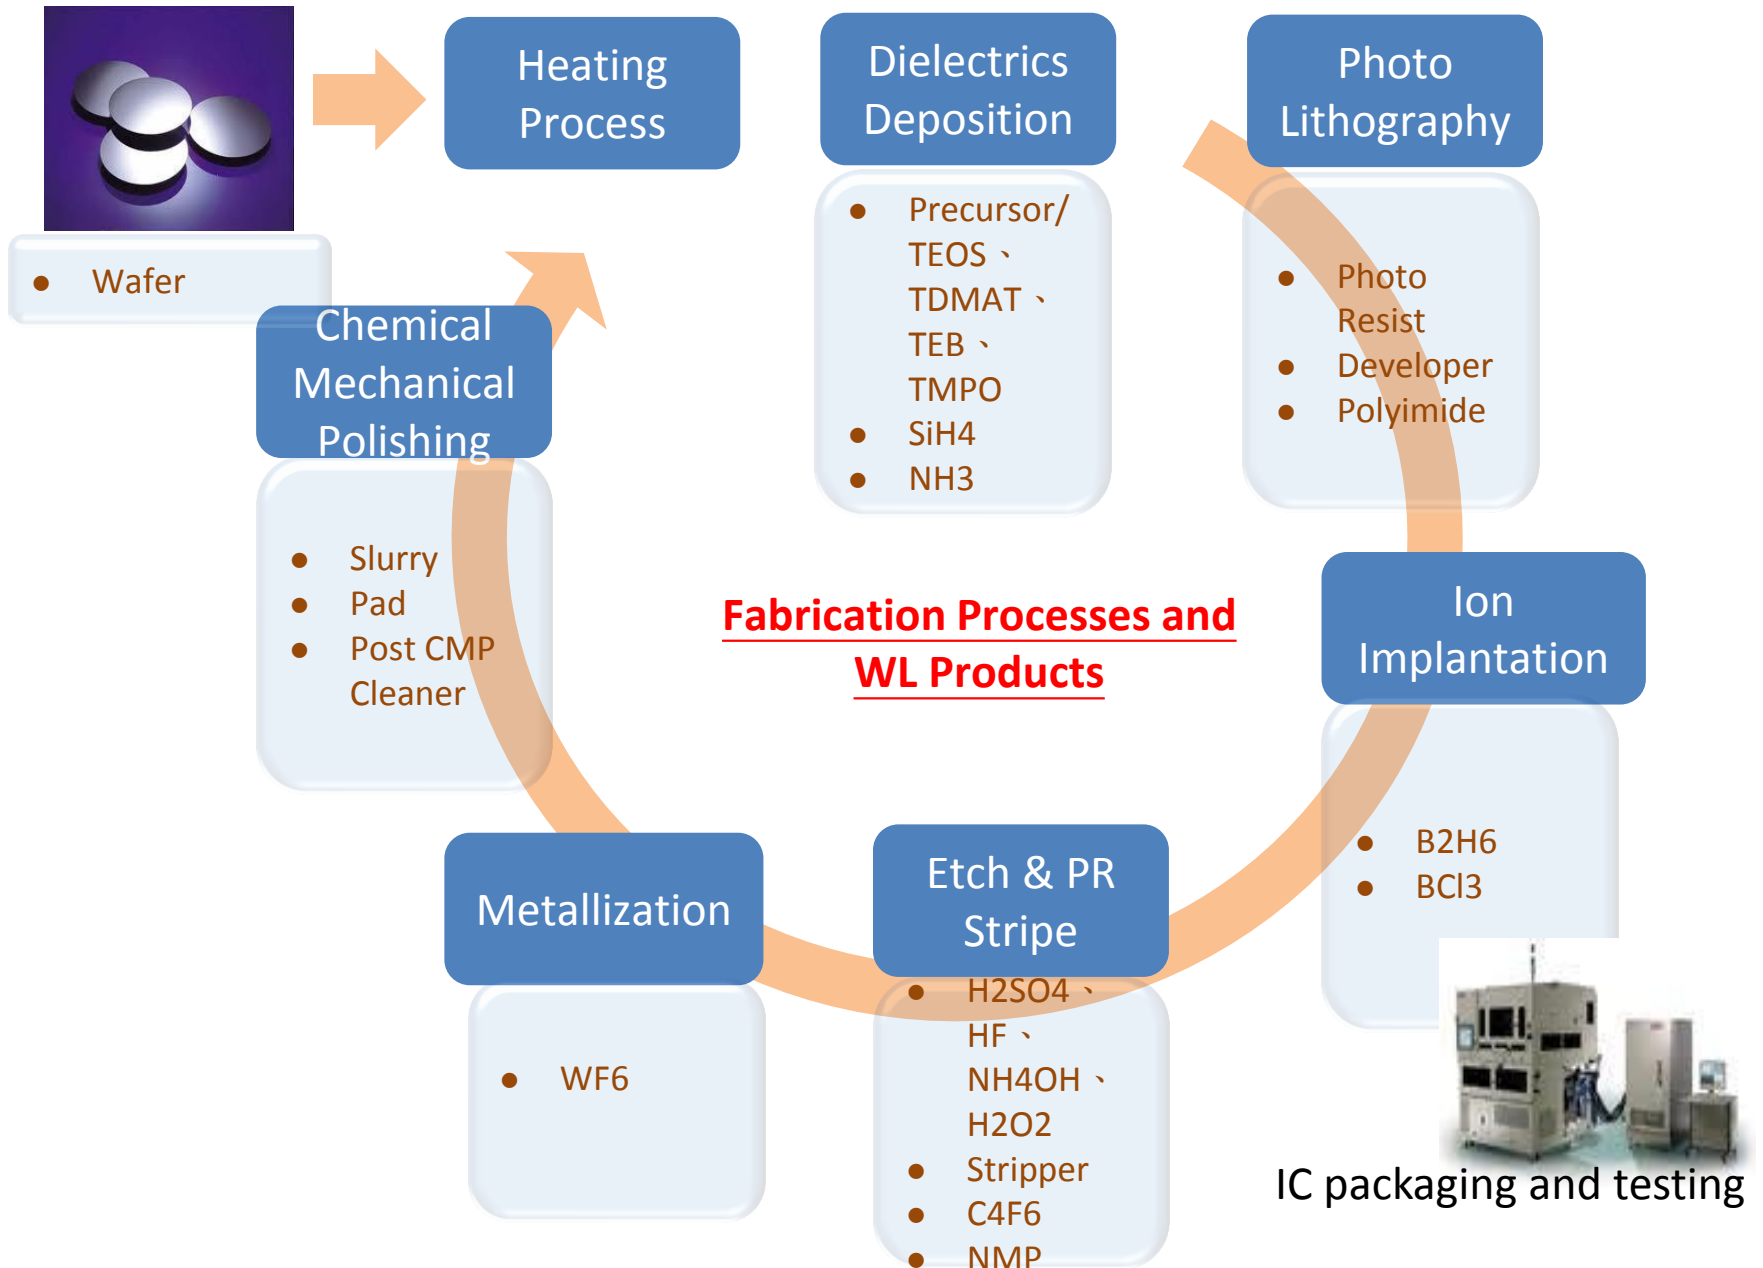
- Wafer

Heating Process

Dielectrics Deposition

- Precursor/ TEOS 、 TDMAT 、 TEB 、 TMPO
- SiH4
- NH3

Photo Lithography

- Photo Resist
- Developer
- Polyimide

Chemical Mechanical Polishing

- Slurry
- Pad
- Post CMP Cleaner

Fabrication Processes and WL Products

Ion Implantation

- B2H6
- BCl3

Metallization

- WF6

Etch & PR Stripe

- H2SO4 、 HF 、 NH4OH 、 H2O2
- Stripper
- C4F6
- NMP

IC packaging and testing